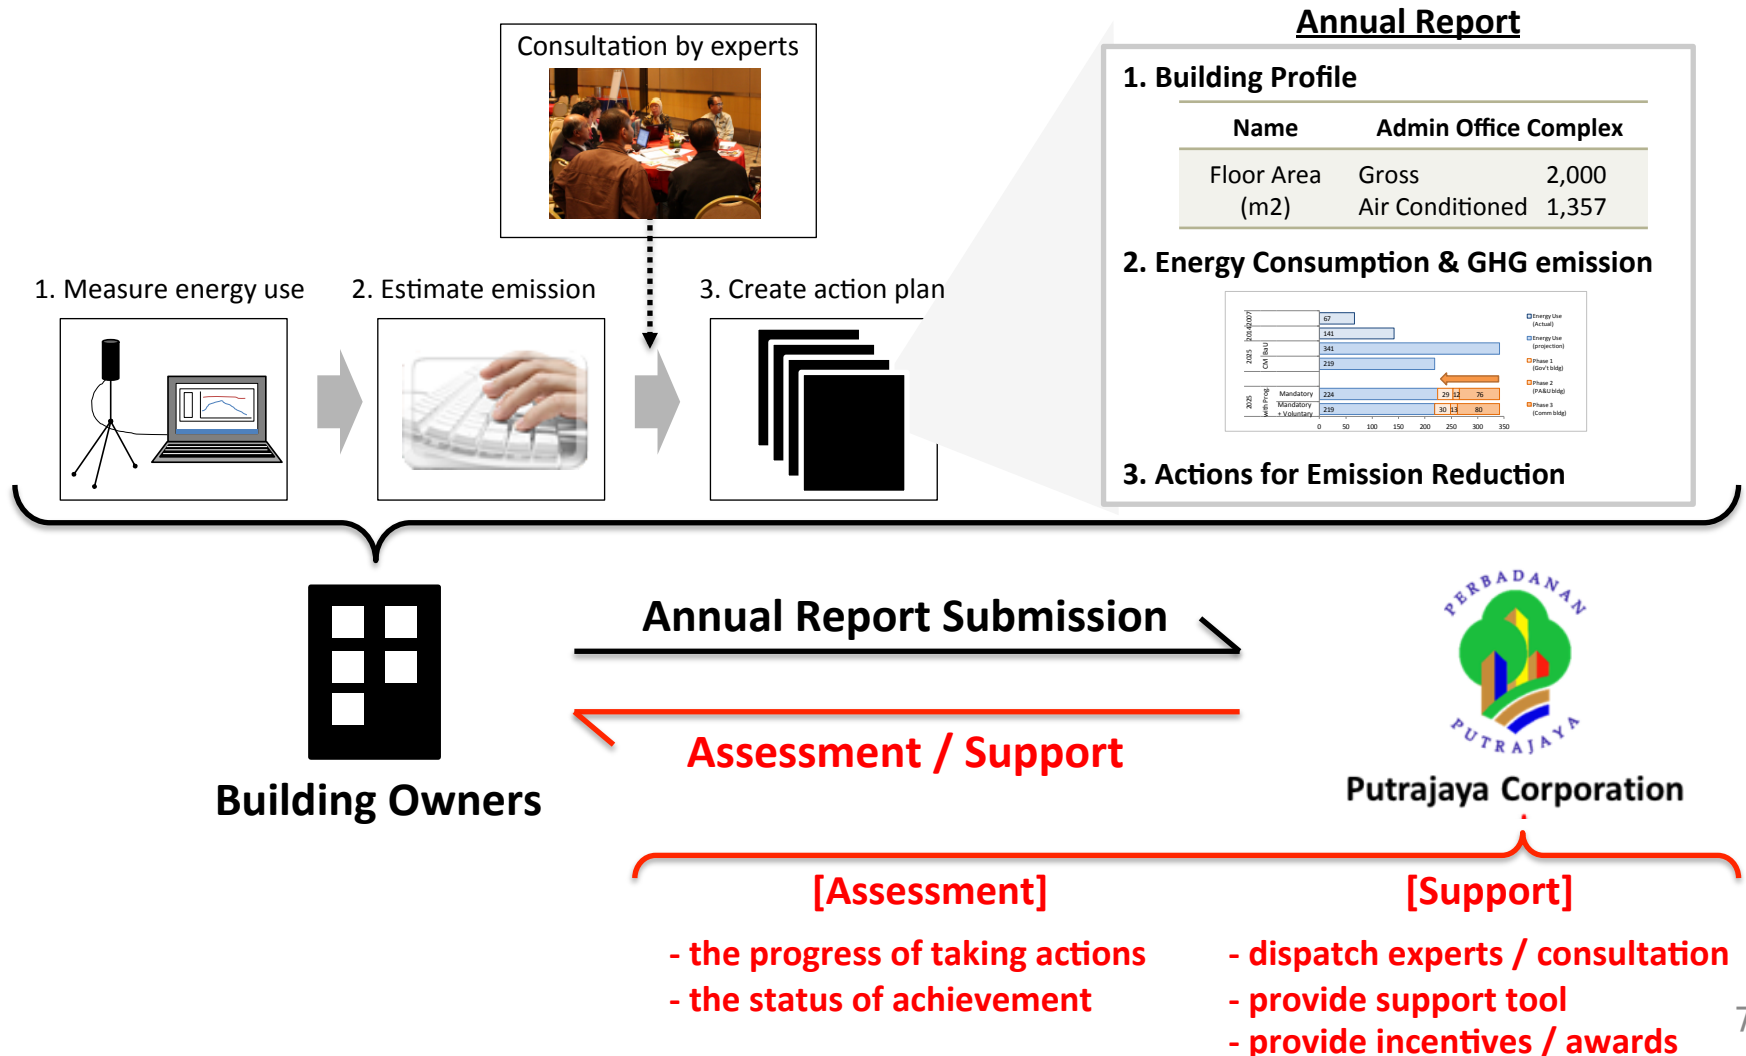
Consultation by experts

1. Measure energy use

2. Estimate emission

3. Create action plan

Annual Report

1. Building Profile

| Name | Admin Office Complex | |
|---|---|---|
| Floor Area (m2) | Gross | 2,000 |
| | Air Conditioned | 1,357 |

2. Energy Consumption & GHG emission

3. Actions for Emission Reduction

Annual Report Submission

Assessment / Support

Building Owners

PERBADANAN PUTRAJAYA

Putrajaya Corporation

[Assessment]

- the progress of taking actions
- the status of achievement

[Support]

- dispatch experts / consultation
- provide support tool
- provide incentives / awards